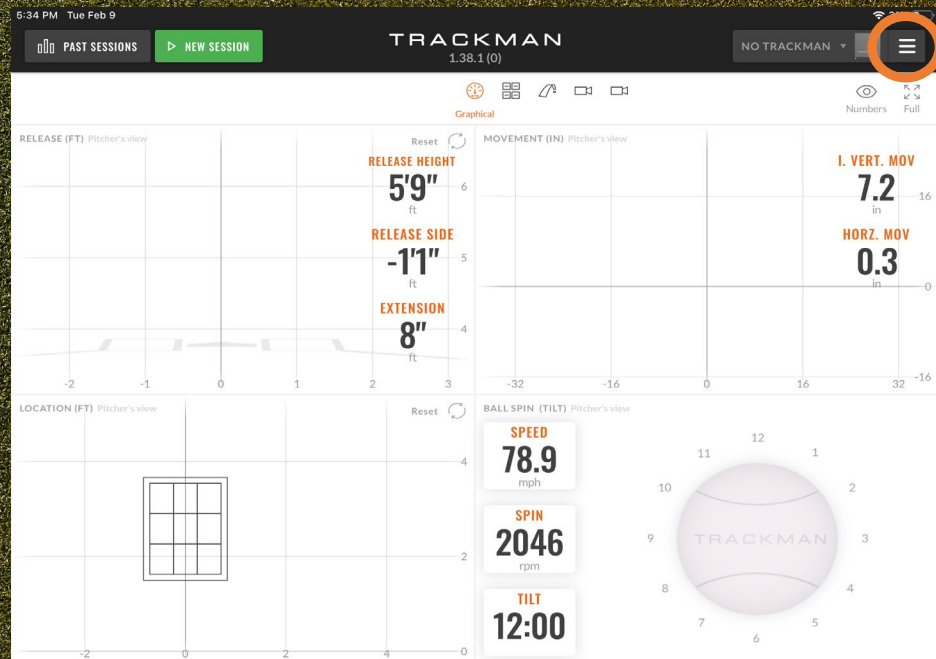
5:34 PM Tue Feb 9

PAST SESSIONS
NEW SESSION

TRACKMAN
1.38.1 (0)

NO TRACKMAN

Graphical

Numbers
Full

RELEASE (FT) Pitcher's view
Reset

RELEASE HEIGHT
5'9"
ft

RELEASE SIDE
-1'1"
ft

EXTENSION
8"
ft

6
5
4

-2 -1 0 1 2 3

MOVEMENT (IN) Pitcher's view

I. VERT. MOV
7.2
in

HORZ. MOV
0.3
in

16
-16

-32 -16 0 16 32

LOCATION (FT) Pitcher's view
Reset

4
2
0

-2 0 2 4

BALL SPIN (TILT) Pitcher's view

SPEED
78.9
mph

SPIN
2046
rpm

TILT
12:00

12
1
2
3
4
5
6
7
8
9
10
11

TRACKMAN